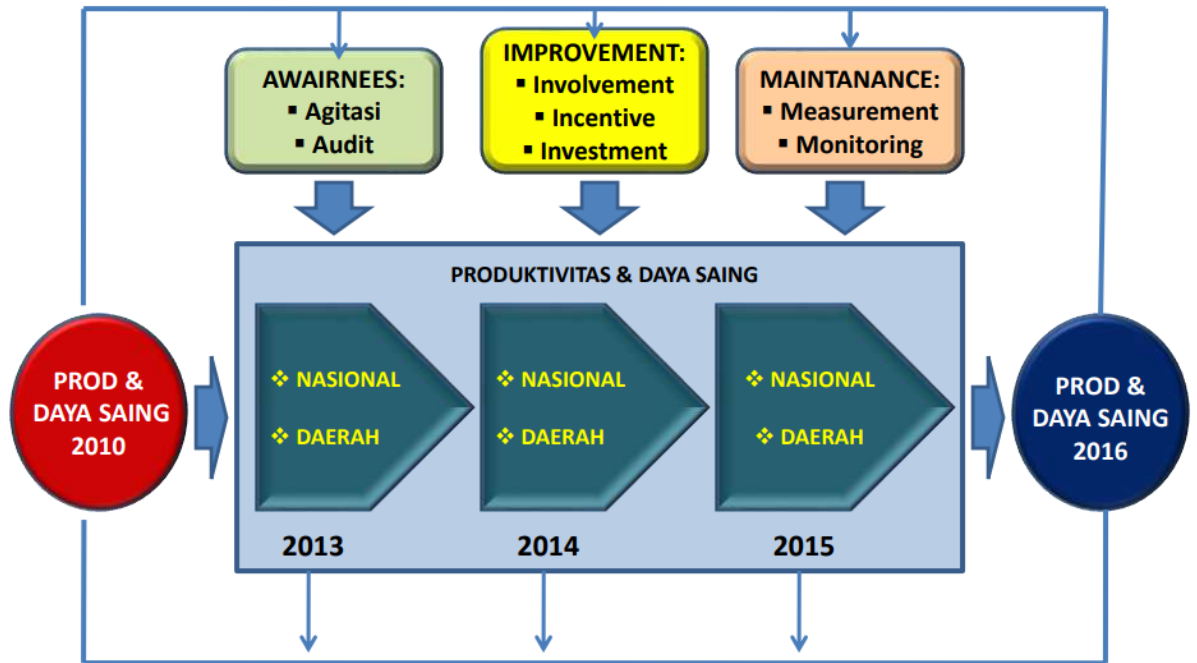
AWAIRNEES:
▪ Agitasi
▪ Audit

IMPROVEMENT:
▪ Involvement
▪ Incentive
▪ Investment

MAINTANANCE:
▪ Measurement
▪ Monitoring

PRODUKTIVITAS & DAYA SAING

PROD & DAYA SAING 2010

❖ NASIONAL
❖ DAERAH

2013

❖ NASIONAL
❖ DAERAH

2014

❖ NASIONAL
❖ DAERAH

2015

PROD & DAYA SAING 2016